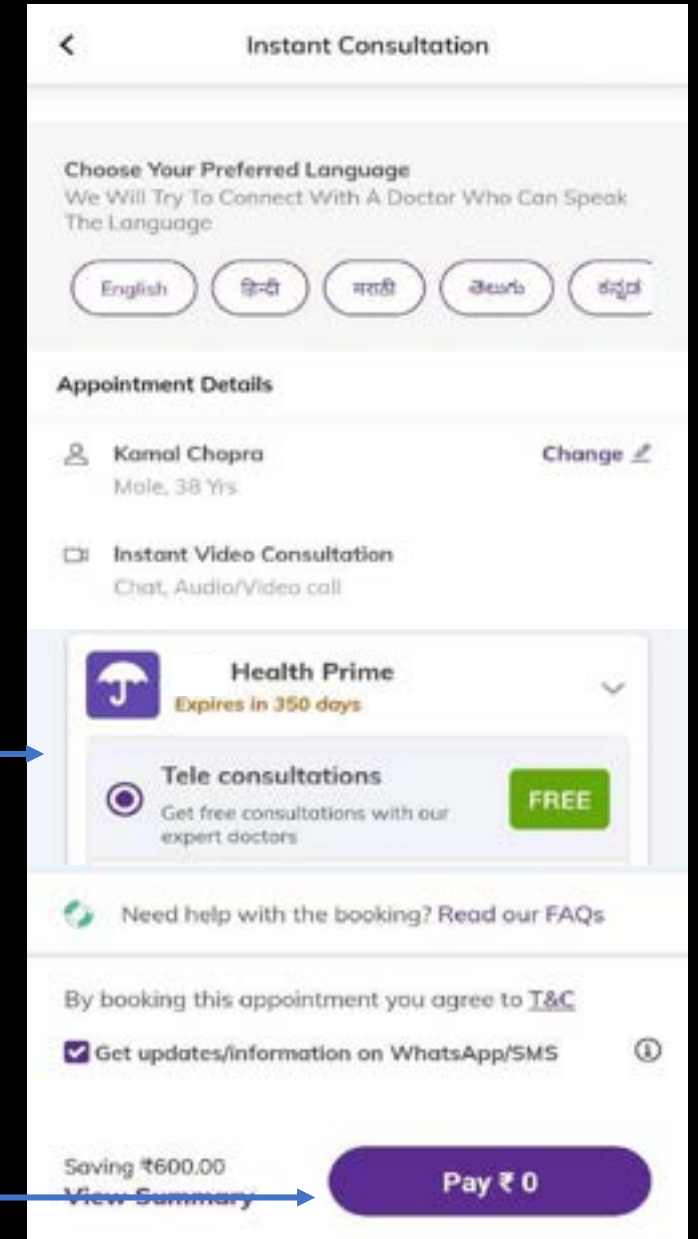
<
Instant Consultation

Choose Your Preferred Language
We Will Try To Connect With A Doctor Who Can Speak The Language

English
हिन्दी
मराठी
తెలుగు
ಕನ್ನಡ

Appointment Details

Kamal Chopra
Male, 38 Yrs
Change

Instant Video Consultation
Chat, Audio/Video call

Health Prime
Expires in 350 days

Tele consultations
Get free consultations with our expert doctors
FREE

Need help with the booking? Read our FAQs

By booking this appointment you agree to T&C

Get updates/information on WhatsApp/SMS

Saving ₹600.00
View Summary
Pay ₹ 0